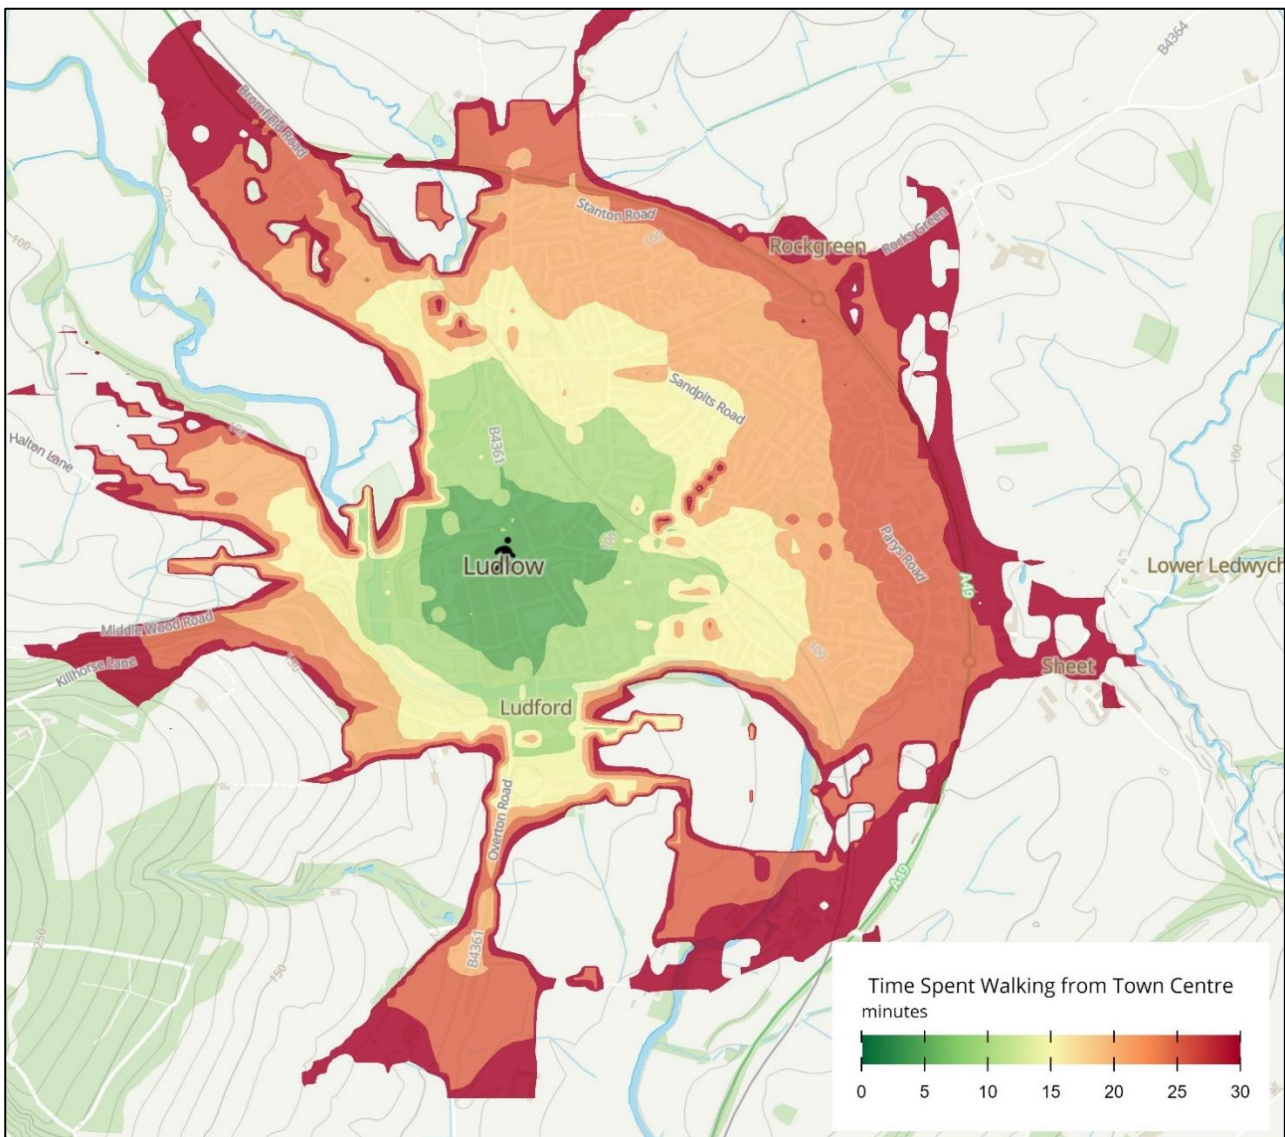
B4364
Bromfield Road
Stanton Road
Rockgreen
Rocks Green
Sandpits Road
Halton Lane
B4361
Ludlow
Parys Road
A49
Lower Ledwych
Middle Wood Road
Killhorse Lane
Sheet
Ludford
Overton Road
B4361
A49
Time Spent Walking from Town Centre
minutes
0 5 10 15 20 25 30